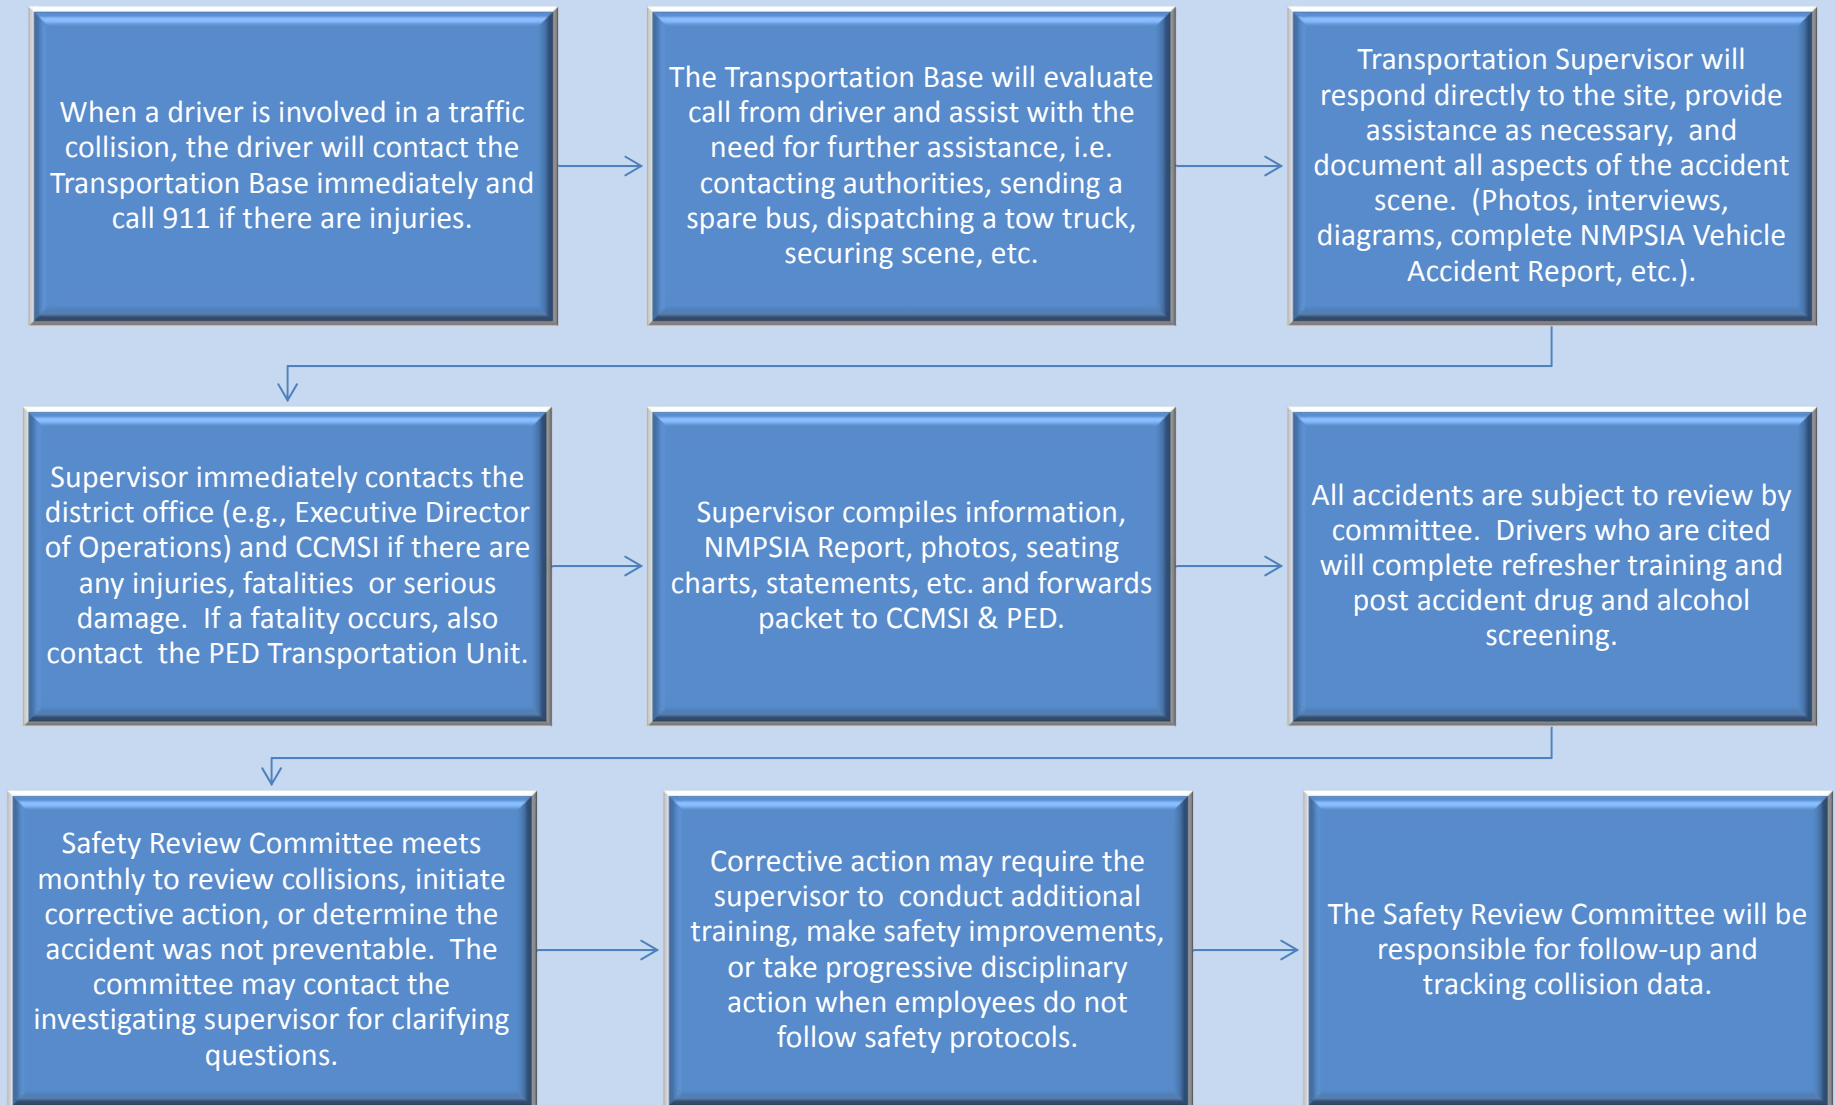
When a driver is involved in a traffic collision, the driver will contact the Transportation Base immediately and call 911 if there are injuries.

The Transportation Base will evaluate call from driver and assist with the need for further assistance, i.e. contacting authorities, sending a spare bus, dispatching a tow truck, securing scene, etc.

Transportation Supervisor will respond directly to the site, provide assistance as necessary, and document all aspects of the accident scene. (Photos, interviews, diagrams, complete NMPSIA Vehicle Accident Report, etc.).

Supervisor immediately contacts the district office (e.g., Executive Director of Operations) and CCMSI if there are any injuries, fatalities or serious damage. If a fatality occurs, also contact the PED Transportation Unit.

Supervisor compiles information, NMPSIA Report, photos, seating charts, statements, etc. and forwards packet to CCMSI & PED.

All accidents are subject to review by committee. Drivers who are cited will complete refresher training and post accident drug and alcohol screening.

Safety Review Committee meets monthly to review collisions, initiate corrective action, or determine the accident was not preventable. The committee may contact the investigating supervisor for clarifying questions.

Corrective action may require the supervisor to conduct additional training, make safety improvements, or take progressive disciplinary action when employees do not follow safety protocols.

The Safety Review Committee will be responsible for follow-up and tracking collision data.